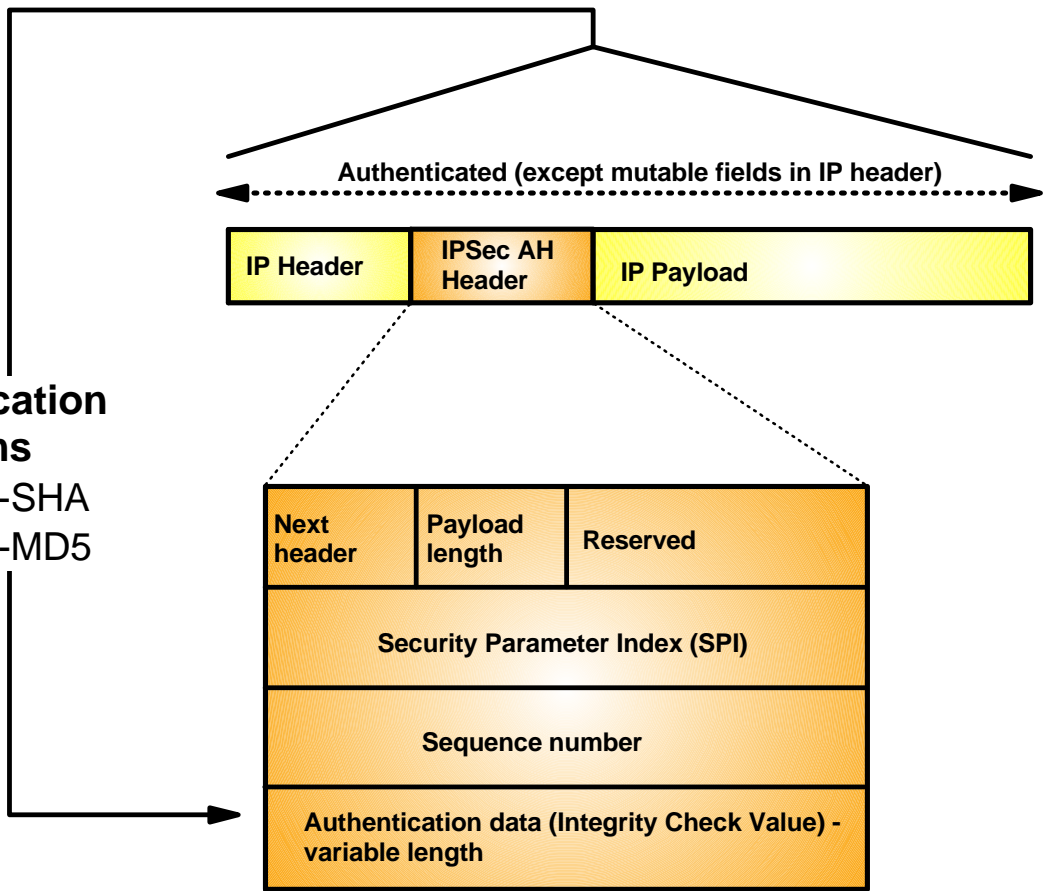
Authenticated (except mutable fields in IP header)

IP Header

IPSec AH Header

IP Payload

cation
ns
-SHA
-MD5

| Next header | Payload length | Reserved |
|---|---|---|
| Security Parameter Index (SPI) | | |
| Sequence number | | |
| Authentication data (Integrity Check Value) - variable length | | |